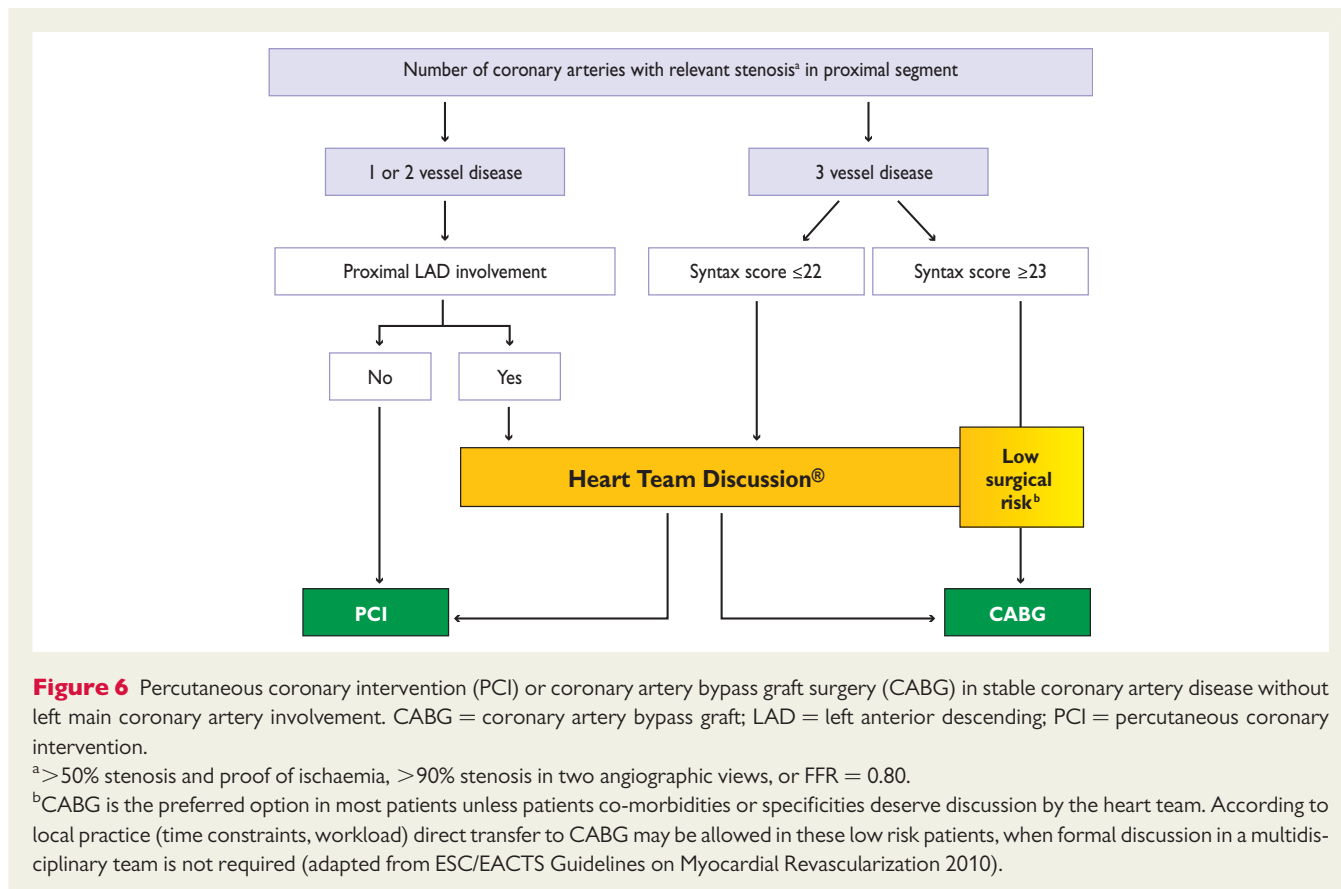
Number of coronary arteries with relevant stenosis$^{a}$ in proximal segment

1 or 2 vessel disease

3 vessel disease

Proximal LAD involvement

Syntax score ≤22

Syntax score ≥23

No

Yes

Heart Team Discussion®

Low surgical risk$^{b}$

PCI

CABG

**Figure 6** Percutaneous coronary intervention (PCI) or coronary artery bypass graft surgery (CABG) in stable coronary artery disease without left main coronary artery involvement. CABG = coronary artery bypass graft; LAD = left anterior descending; PCI = percutaneous coronary intervention.

$^{a}$>50% stenosis and proof of ischaemia, >90% stenosis in two angiographic views, or FFR = 0.80.

$^{b}$CABG is the preferred option in most patients unless patients co-morbidities or specificities deserve discussion by the heart team. According to local practice (time constraints, workload) direct transfer to CABG may be allowed in these low risk patients, when formal discussion in a multidisciplinary team is not required (adapted from ESC/EACTS Guidelines on Myocardial Revascularization 2010).